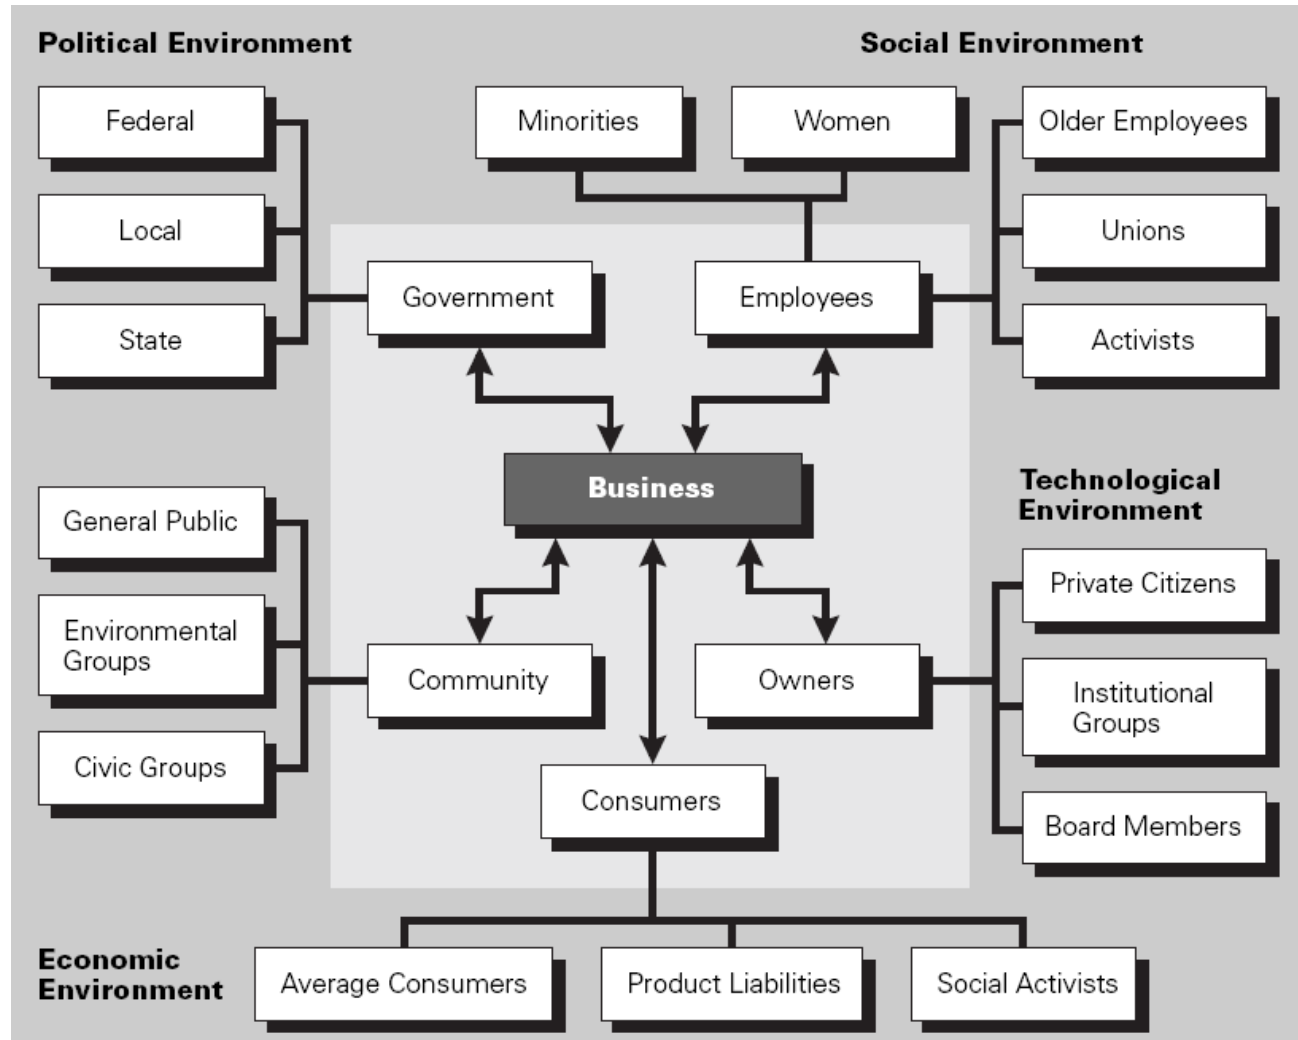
Political Environment

Social Environment

Federal

Local

State

Minorities

Women

Older Employees

Unions

Activists

Government

Employees

Business

Technological Environment

General Public

Environmental Groups

Civic Groups

Community

Owners

Private Citizens

Institutional Groups

Board Members

Consumers

Economic Environment

Average Consumers

Product Liabilities

Social Activists